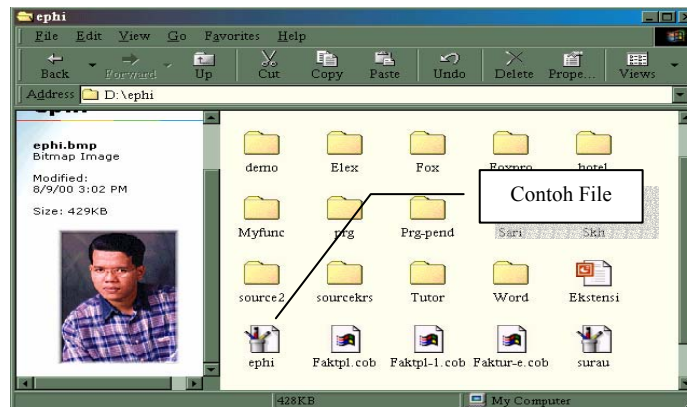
ephi

File Edit View Go Favorites Help

Back Forward Up Cut Copy Paste Undo Delete Prope... Views

Address D:\ephi

ephi.bmp
Bitmap Image

Modified:
8/9/00 3:02 PM

Size: 429KB

demo Elex Fox Foxpro hotel

Contoh File

Myfunc prg Prg-pend Sari Skh

source2 sourcekrs Tutor Word Ekstensi

ephi Faktpl.cob Faktpl-1.cob Faktur-e.cob surau

428KB My Computer